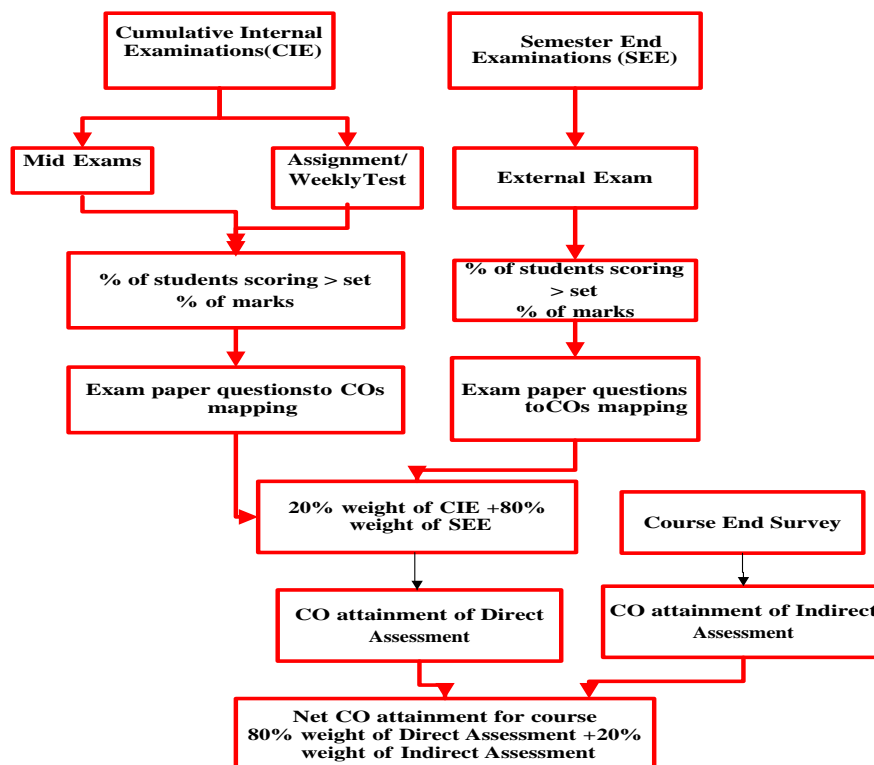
Cumulative Internal Examinations(CIE)

Semester End Examinations (SEE)

Mid Exams

Assignment/ WeeklyTest

External Exam

% of students scoring > set % of marks

% of students scoring > set % of marks

Exam paper questionsto COs mapping

Exam paper questions toCOs mapping

20% weight of CIE +80% weight of SEE

Course End Survey

CO attainment of Direct Assessment

CO attainment of Indirect Assessment

Net CO attainment for course 80% weight of Direct Assessment +20% weight of Indirect Assessment